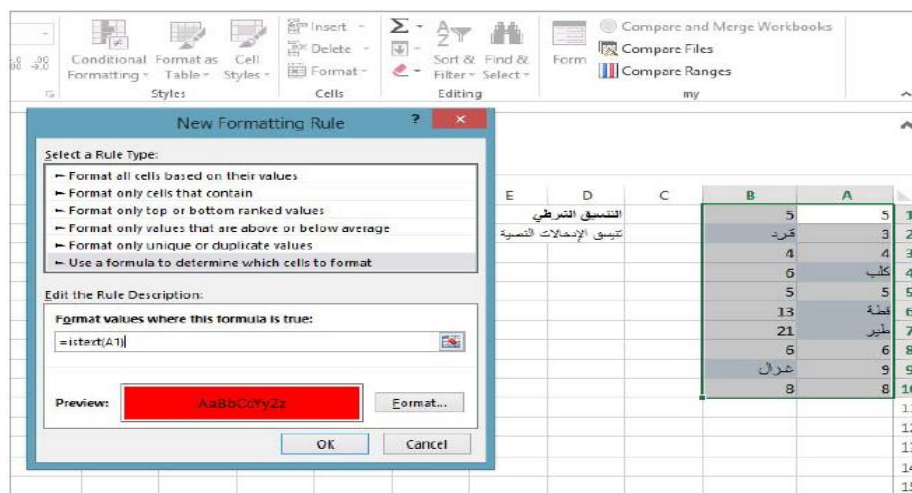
Conditional Formatting Format as Table Cell Styles
Styles
Insert
Delete
Format
Cells
Sort & Filter
Find & Select
Editing
Form
Compare and Merge Workbooks
Compare Files
Compare Ranges
my

New Formatting Rule
Select a Rule Type:
► Format all cells based on their values
► Format only cells that contain
► Format only top or bottom ranked values
► Format only values that are above or below average
► Format only unique or duplicate values
► Use a formula to determine which cells to format

Edit the Rule Description:
Format values where this formula is true:
=istext(A1)

Preview: AaBbCcYyZz
Format...
OK
Cancel

| | A | B | C | D | E |
|---|---|---|---|---|---|
| 1 | 5 | 5 | | التنسيق الشرطي | |
| 2 | 3 | قرد | | تنسيق الإدخالات النصية | |
| 3 | 4 | 4 | | | |
| 4 | كلب | 6 | | | |
| 5 | 5 | 5 | | | |
| 6 | قطة | 13 | | | |
| 7 | طير | 21 | | | |
| 8 | 6 | 6 | | | |
| 9 | 9 | غزال | | | |
| 10 | 8 | 8 | | | |
| 11 | | | | | |
| 12 | | | | | |
| 13 | | | | | |
| 14 | | | | | |
| 15 | | | | | |